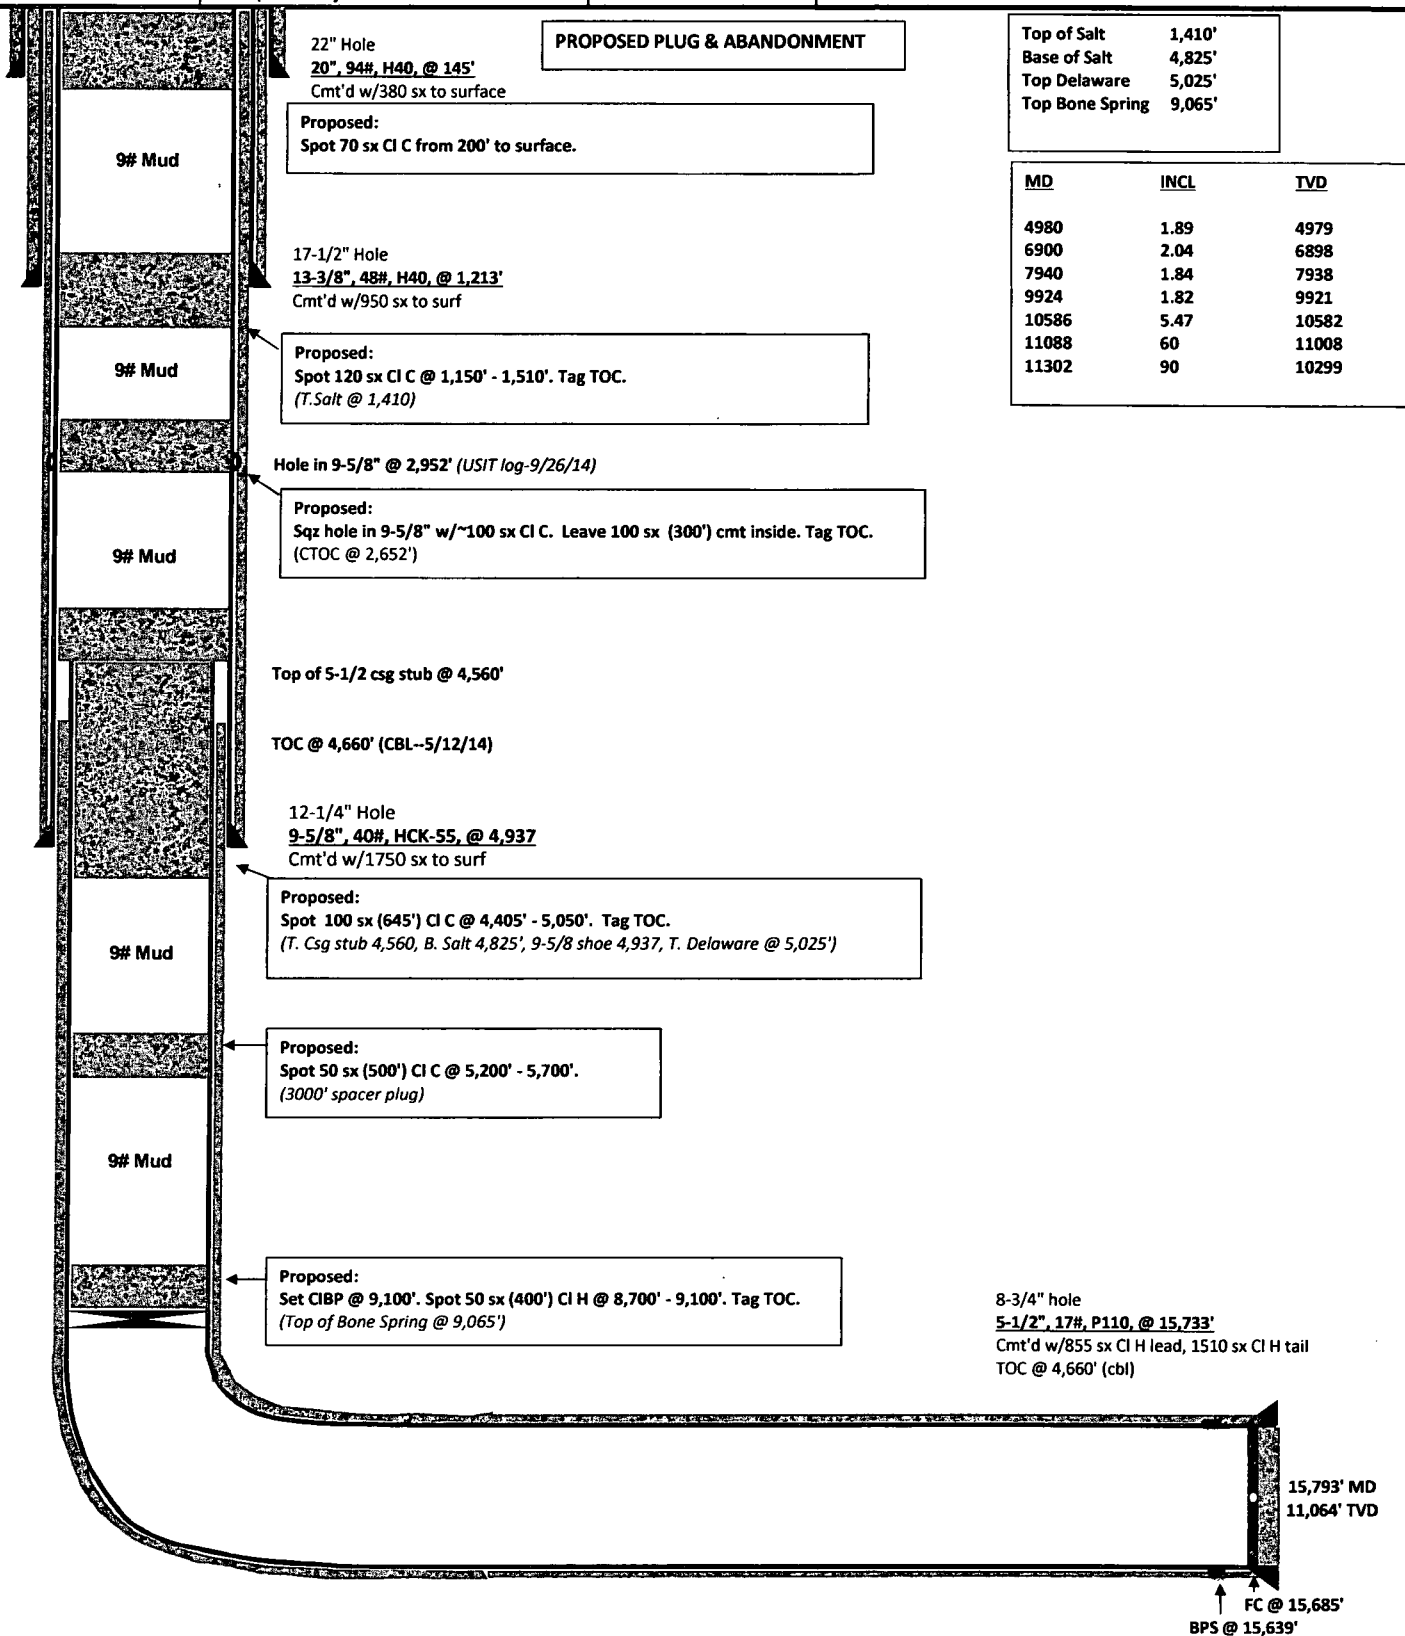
PROPOSED PLUG & ABANDONMENT

| Top of Salt | 1,410' |
|---|---|
| Base of Salt | 4,825' |
| Top Delaware | 5,025' |
| Top Bone Spring | 9,065' |

| MD | INCL | TVD |
|---|---|---|
| 4980 | 1.89 | 4979 |
| 6900 | 2.04 | 6898 |
| 7940 | 1.84 | 7938 |
| 9924 | 1.82 | 9921 |
| 10586 | 5.47 | 10582 |
| 11088 | 60 | 11008 |
| 11302 | 90 | 10299 |

22" Hole
20", 94#, H40, @ 145'
Cmt'd w/380 sx to surface

Proposed:
Spot 70 sx Cl C from 200' to surface.

9# Mud

17-1/2" Hole
13-3/8", 48#, H40, @ 1,213'
Cmt'd w/950 sx to surf

9# Mud

Proposed:
Spot 120 sx Cl C @ 1,150' - 1,510'. Tag TOC.
(T.Salt @ 1,410)

Hole in 9-5/8" @ 2,952' (USIT log-9/26/14)

9# Mud

Proposed:
Sqz hole in 9-5/8" w/~100 sx Cl C. Leave 100 sx (300') cmt inside. Tag TOC.
(CTOC @ 2,652')

Top of 5-1/2 csg stub @ 4,560'

TOC @ 4,660' (CBL--5/12/14)

12-1/4" Hole
9-5/8", 40#, HCK-55, @ 4,937
Cmt'd w/1750 sx to surf

9# Mud

Proposed:
Spot 100 sx (645') Cl C @ 4,405' - 5,050'. Tag TOC.
(T. Csg stub 4,560, B. Salt 4,825', 9-5/8 shoe 4,937, T. Delaware @ 5,025')

Proposed:
Spot 50 sx (500') Cl C @ 5,200' - 5,700'.
(3000' spacer plug)

9# Mud

Proposed:
Set CIBP @ 9,100'. Spot 50 sx (400') Cl H @ 8,700' - 9,100'. Tag TOC.
(Top of Bone Spring @ 9,065')

8-3/4" hole
5-1/2", 17#, P110, @ 15,733'
Cmt'd w/855 sx Cl H lead, 1510 sx Cl H tail
TOC @ 4,660' (cbl)

15,793' MD
11,064' TVD

FC @ 15,685'
BPS @ 15,639'